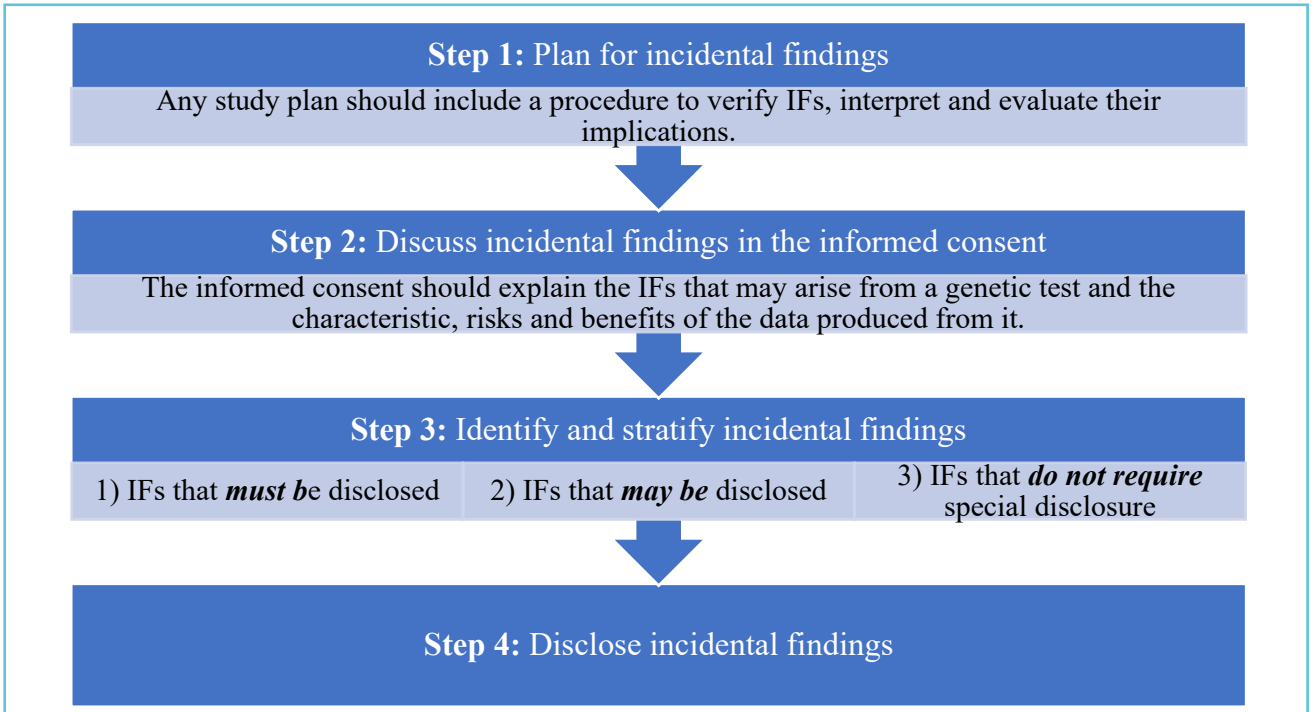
**Step 1:** Plan for incidental findings

Any study plan should include a procedure to verify IFs, interpret and evaluate their implications.

**Step 2:** Discuss incidental findings in the informed consent

The informed consent should explain the IFs that may arise from a genetic test and the characteristic, risks and benefits of the data produced from it.

**Step 3:** Identify and stratify incidental findings

| 1) IFs that ***must b***e disclosed | 2) IFs that ***may be*** disclosed | 3) IFs that ***do not require*** special disclosure |
|---|---|---|

**Step 4:** Disclose incidental findings